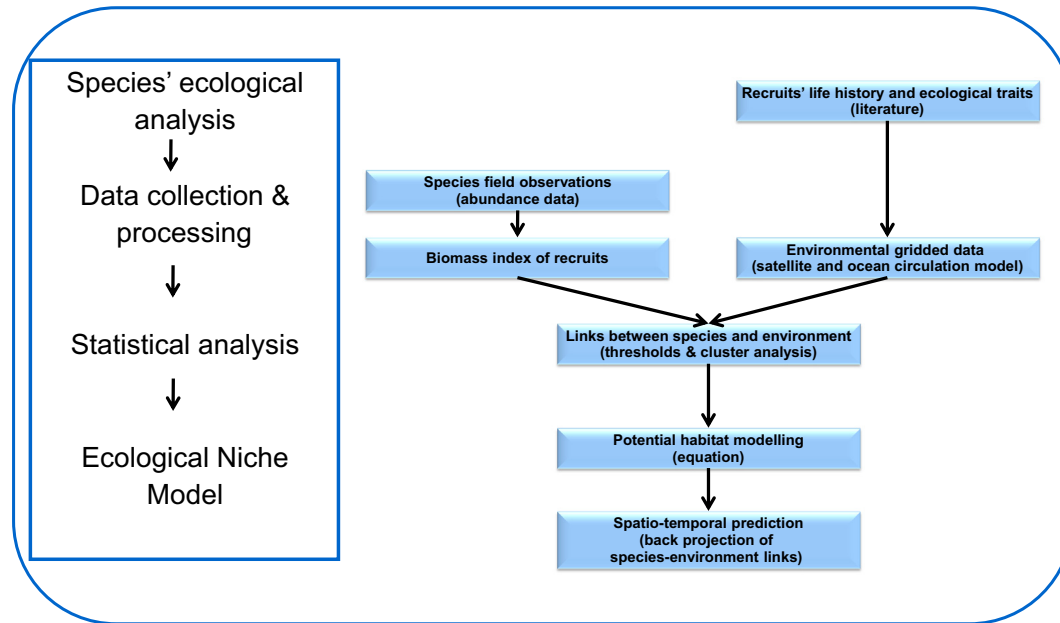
Species' ecological analysis

Data collection & processing

Statistical analysis

Ecological Niche Model

Recruits' life history and ecological traits (literature)

Species field observations (abundance data)

Biomass index of recruits

Environmental gridded data (satellite and ocean circulation model)

Links between species and environment (thresholds & cluster analysis)

Potential habitat modelling (equation)

Spatio-temporal prediction (back projection of species-environment links)